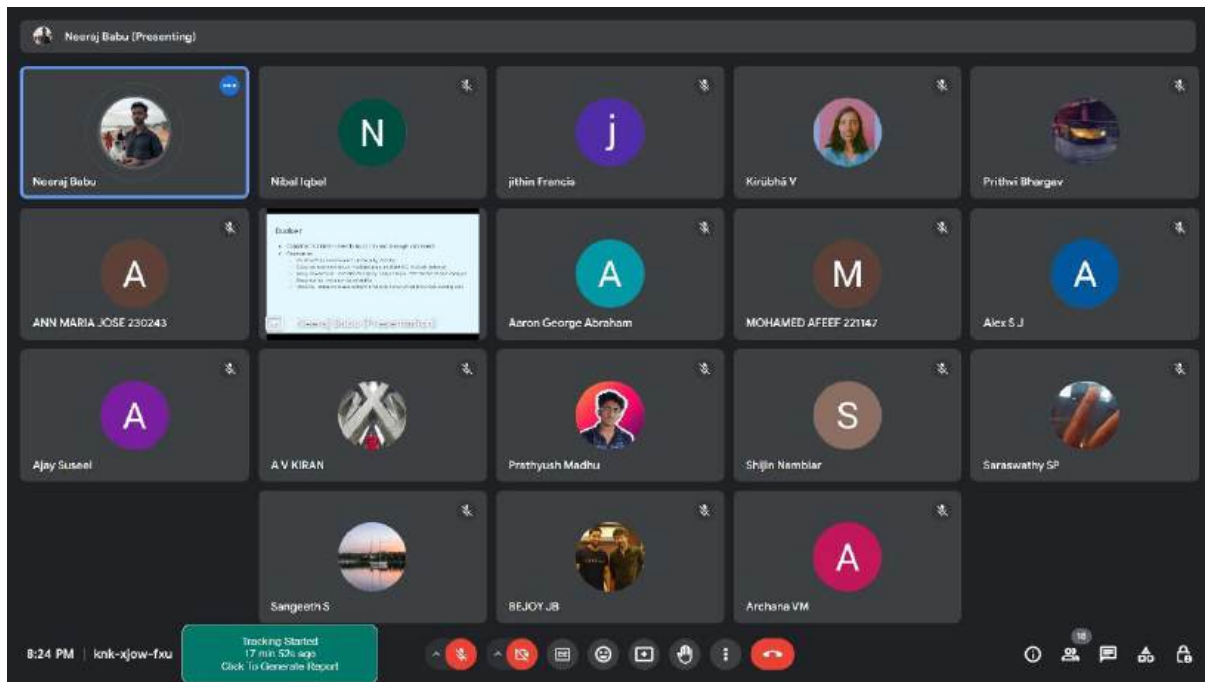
Neeraj Babu (Presenting)

Neeraj Babu

N
Nibal Iqbal

j
jithin Francis

Kirubha V

Prithvi Bhargav

A
ANN MARIA JOSE 230243

Docker
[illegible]
Neeraj Babu (Presentation)

A
Aaron George Abraham

M
MOHAMED AFEEF 221147

A
Alex S J

A
Ajay Suseel

A V KIRAN

Prathyush Madhu

S
Shijin Nambiar

Saraswathy SP

Sangeeth S

BEJOY JB

A
Archana VM

8:24 PM | knk-xjow-fxu

Tracking Started
17 min 52s ago
Click To Generate Report

18